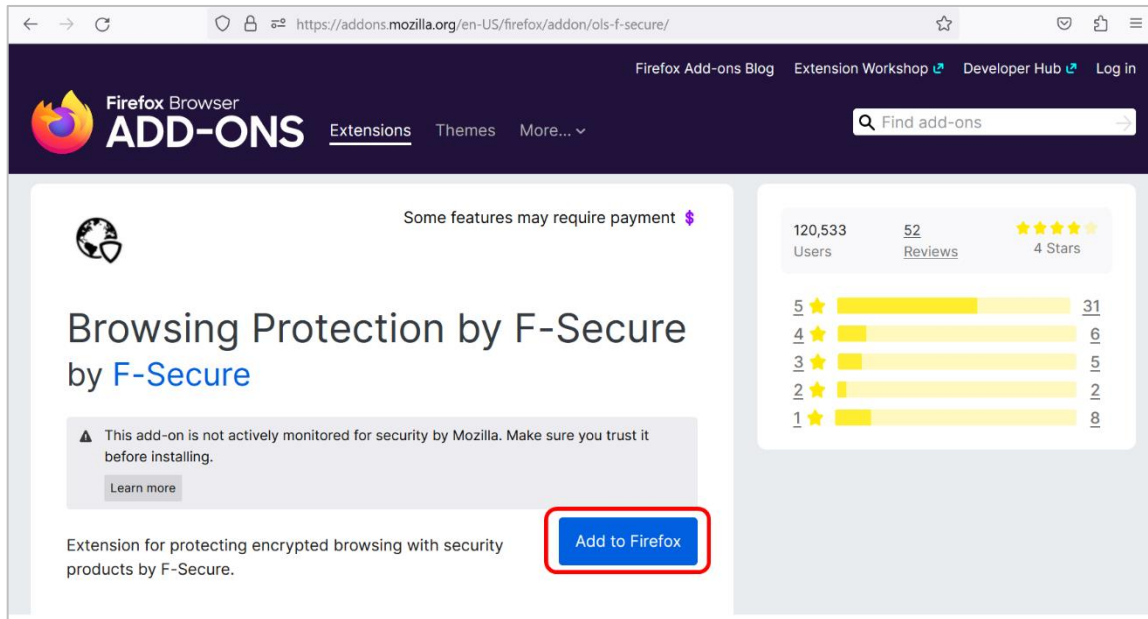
https://addons.mozilla.org/en-US/firefox/addon/ols-f-secure/

Firefox Add-ons Blog Extension Workshop Developer Hub Log in

Firefox Browser
ADD-ONS

Extensions Themes More...

Find add-ons

Some features may require payment $

Browsing Protection by F-Secure
by F-Secure

This add-on is not actively monitored for security by Mozilla. Make sure you trust it before installing.

Learn more

Extension for protecting encrypted browsing with security products by F-Secure.

Add to Firefox

120,533
Users

52
Reviews

4 Stars

| | |
|---|---|
| 5 | 31 |
| 4 | 6 |
| 3 | 5 |
| 2 | 2 |
| 1 | 8 |